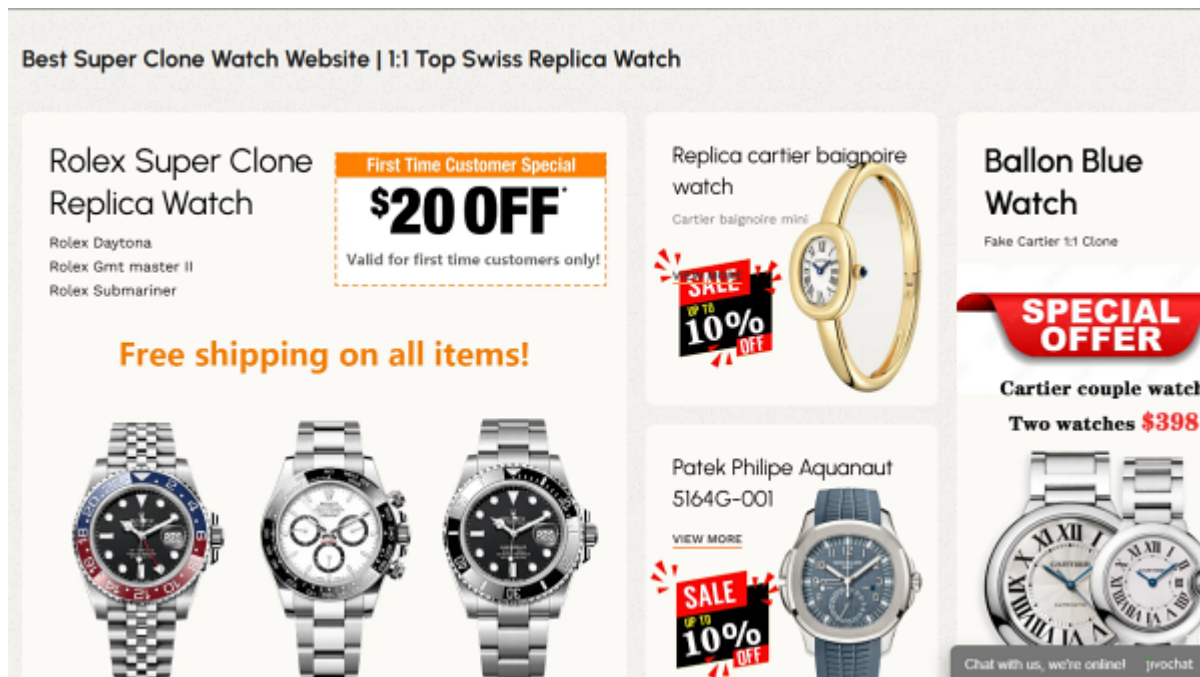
Best Super Clone Watch Website | 1:1 Top Swiss Replica Watch

Rolex Super Clone Replica Watch

Rolex Daytona
Rolex Gmt master II
Rolex Submariner

First Time Customer Special
$20 OFF*
Valid for first time customers only!

Free shipping on all items!

Replica cartier baignoire watch

Cartier baignoire mini

VIEW MORE

SALE
UP TO
10%
OFF

Patek Philipe Aquanaut 5164G-001

VIEW MORE

SALE
UP TO
10%
OFF

Ballon Blue Watch

Fake Cartier 1:1 Clone

SPECIAL OFFER

Cartier couple watch

Two watches $398

Chat with us, we're online! jivochat